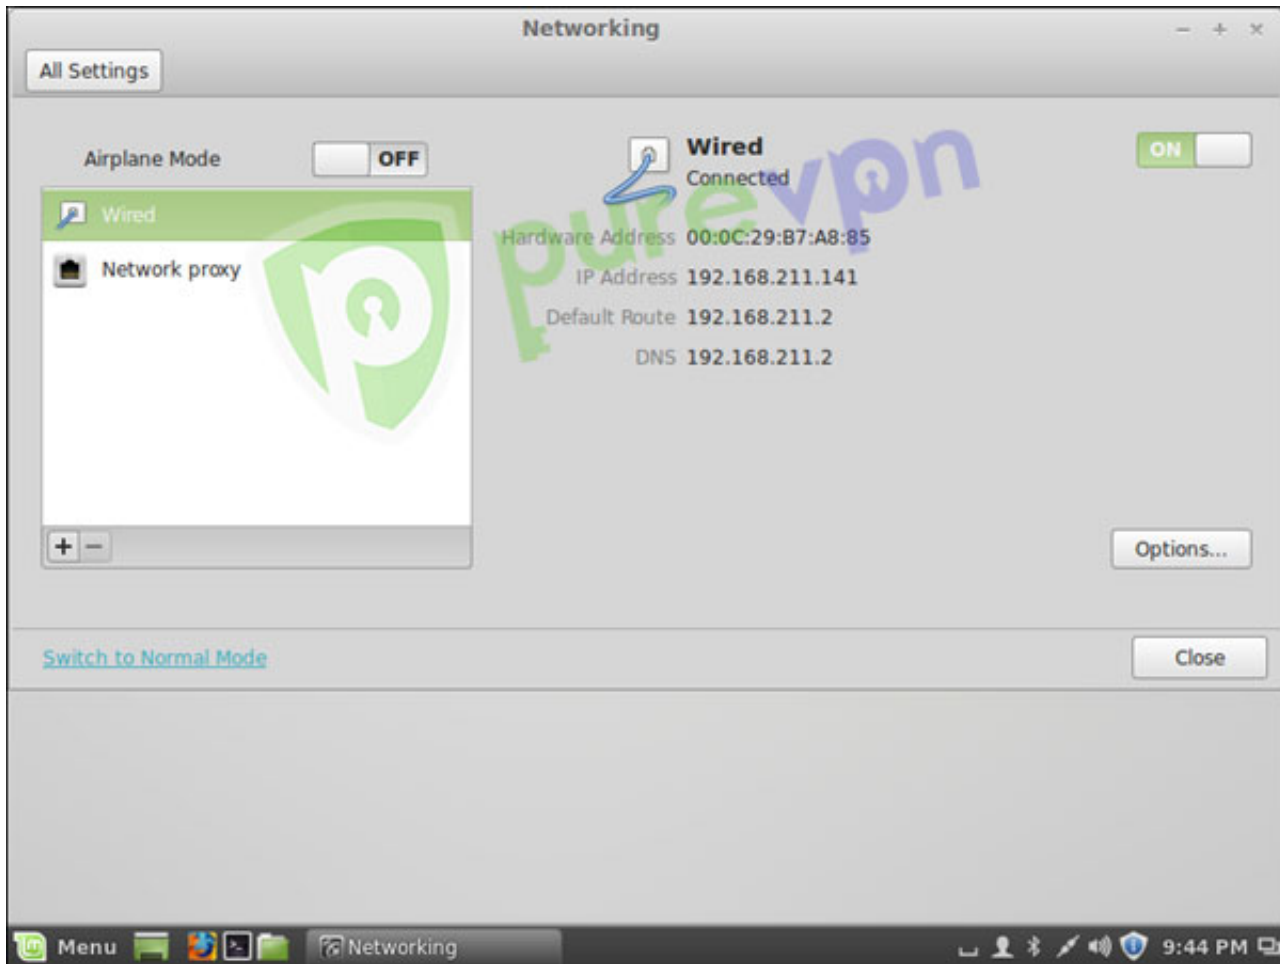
Networking

All Settings

Airplane Mode OFF

Wired

Network proxy

+ −

Wired
Connected

ON

Hardware Address 00:0C:29:B7:A8:85
IP Address 192.168.211.141
Default Route 192.168.211.2
DNS 192.168.211.2

purevpn

Options...

Switch to Normal Mode

Close

Menu

Networking

9:44 PM